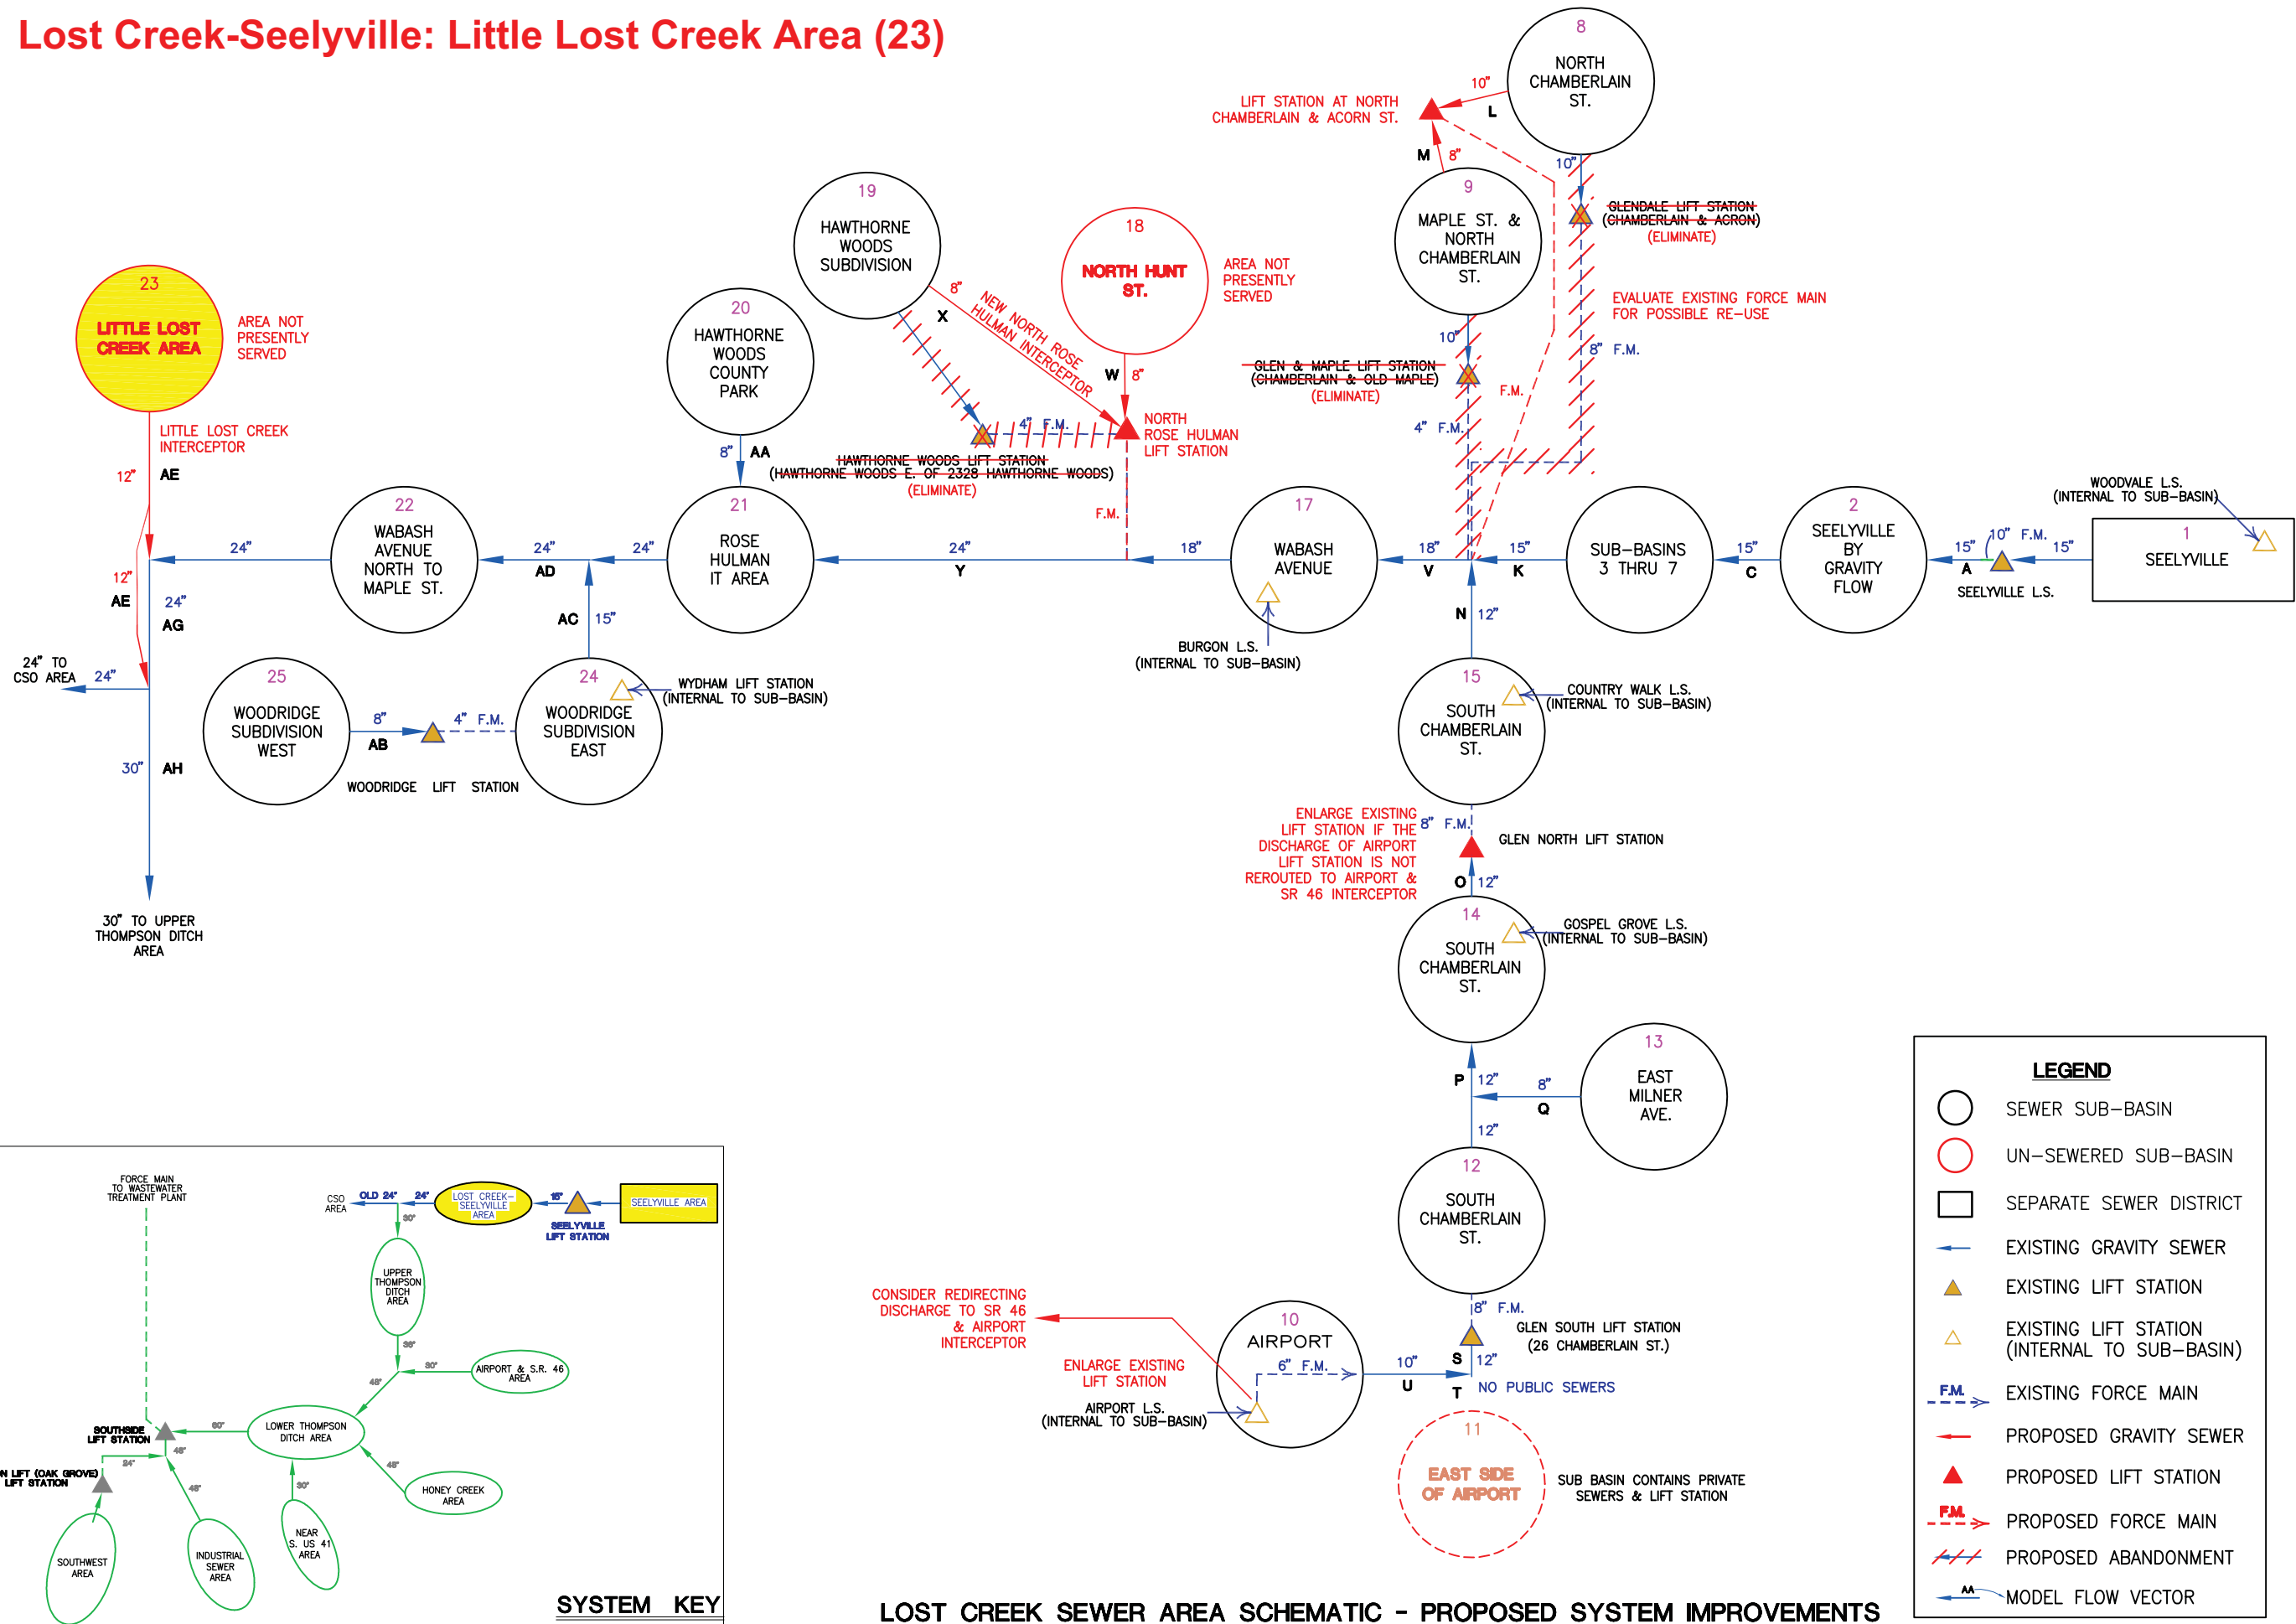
Lost Creek-Seelyville: Little Lost Creek Area (23)

23
LITTLE LOST CREEK AREA
AREA NOT PRESENTLY SERVED

LITTLE LOST CREEK INTERCEPTOR
12" AE
24"
12"
AE
24" AG
24" TO CSO AREA 24"
30" AH
30" TO UPPER THOMPSON DITCH AREA

22
WABASH AVENUE NORTH TO MAPLE ST.
24" AD 24"
AC 15"

20
HAWTHORNE WOODS COUNTY PARK
8" AA

19
HAWTHORNE WOODS SUBDIVISION
8" X
NEW NORTH ROSE HULMAN INTERCEPTOR
4" F.M.
HAWTHORNE WOODS LIFT STATION
(HAWTHORNE WOODS E. OF 2328 HAWTHORNE WOODS)
(ELIMINATE)

18
NORTH HUNT ST.
AREA NOT PRESENTLY SERVED
W 8"
NORTH ROSE HULMAN LIFT STATION
F.M.

21
ROSE HULMAN IT AREA
24" Y 18"

25
WOODRIDGE SUBDIVISION WEST
8" AB 4" F.M.
WOODRIDGE LIFT STATION

24
WOODRIDGE SUBDIVISION EAST
WYDHAM LIFT STATION (INTERNAL TO SUB-BASIN)

17
WABASH AVENUE
BURGON L.S. (INTERNAL TO SUB-BASIN)
18" V

8
NORTH CHAMBERLAIN ST.
10" L
LIFT STATION AT NORTH CHAMBERLAIN & ACORN ST.
M 8"
10"
GLENDALE LIFT STATION (CHAMBERLAIN & ACRON)
(ELIMINATE)
EVALUATE EXISTING FORCE MAIN FOR POSSIBLE RE-USE
8" F.M.

9
MAPLE ST. & NORTH CHAMBERLAIN ST.
10"
GLEN & MAPLE LIFT STATION (CHAMBERLAIN & OLD MAPLE)
(ELIMINATE)
F.M.
4" F.M.

15" K
SUB-BASINS 3 THRU 7
15" C
2
SEELYVILLE BY GRAVITY FLOW
15" A 10" F.M. 15"
SEELYVILLE L.S.
WOODVALE L.S. (INTERNAL TO SUB-BASIN)
1
SEELYVILLE

N 12"
15
SOUTH CHAMBERLAIN ST.
COUNTRY WALK L.S. (INTERNAL TO SUB-BASIN)
ENLARGE EXISTING LIFT STATION IF THE DISCHARGE OF AIRPORT LIFT STATION IS NOT REROUTED TO AIRPORT & SR 46 INTERCEPTOR
8" F.M.
GLEN NORTH LIFT STATION
O 12"
14
SOUTH CHAMBERLAIN ST.
GOSPEL GROVE L.S. (INTERNAL TO SUB-BASIN)
P 12"
8" Q
13
EAST MILNER AVE.
12"
12
SOUTH CHAMBERLAIN ST.
8" F.M.
GLEN SOUTH LIFT STATION (26 CHAMBERLAIN ST.)
S 12"
10" U T
NO PUBLIC SEWERS
10
AIRPORT
6" F.M.
CONSIDER REDIRECTING DISCHARGE TO SR 46 & AIRPORT INTERCEPTOR
ENLARGE EXISTING LIFT STATION
AIRPORT L.S. (INTERNAL TO SUB-BASIN)
11
EAST SIDE OF AIRPORT
SUB BASIN CONTAINS PRIVATE SEWERS & LIFT STATION

FORCE MAIN TO WASTEWATER TREATMENT PLANT
CSO AREA OLD 24" 24"
LOST CREEK-SEELYVILLE AREA
15"
SEELYVILLE AREA
SEELYVILLE LIFT STATION
30"
UPPER THOMPSON DITCH AREA
36"
30"
AIRPORT & S.R. 46 AREA
48"
SOUTHSIDE LIFT STATION
60"
LOWER THOMPSON DITCH AREA
48"
48"
N LIFT (OAK GROVE) LIFT STATION
24"
48"
30"
HONEY CREEK AREA
SOUTHWEST AREA
INDUSTRIAL SEWER AREA
NEAR S. US 41 AREA
SYSTEM KEY

LEGEND
SEWER SUB-BASIN
UN-SEWERED SUB-BASIN
SEPARATE SEWER DISTRICT
EXISTING GRAVITY SEWER
EXISTING LIFT STATION
EXISTING LIFT STATION (INTERNAL TO SUB-BASIN)
F.M. EXISTING FORCE MAIN
PROPOSED GRAVITY SEWER
PROPOSED LIFT STATION
F.M. PROPOSED FORCE MAIN
PROPOSED ABANDONMENT
AA MODEL FLOW VECTOR

LOST CREEK SEWER AREA SCHEMATIC - PROPOSED SYSTEM IMPROVEMENTS